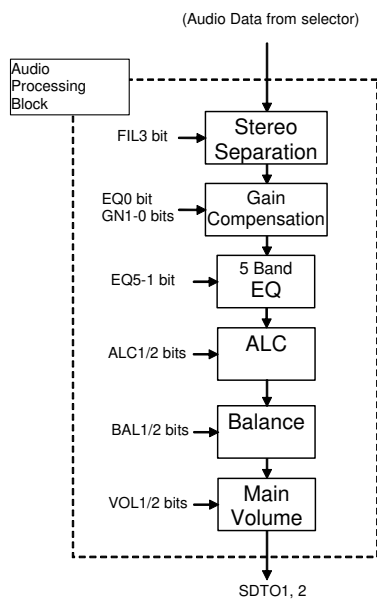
(Audio Data from selector)

Audio Processing Block

FIL3 bit

Stereo Separation

EQ0 bit
GN1-0 bits

Gain Compensation

EQ5-1 bit

5 Band EQ

ALC1/2 bits

ALC

BAL1/2 bits

Balance

VOL1/2 bits

Main Volume

SDTO1, 2